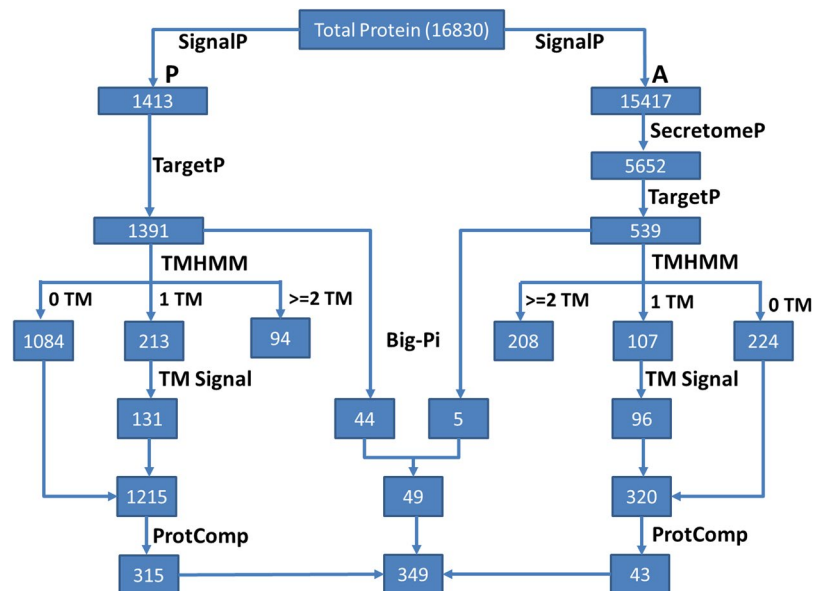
Total Protein (16830)

SignalP

SignalP

P

A

1413

15417

SecretomeP

5652

TargetP

TargetP

1391

539

TMHMM

TMHMM

0 TM

1 TM

>=2 TM

>=2 TM

1 TM

0 TM

1084

213

94

Big-Pi

208

107

224

TM Signal

TM Signal

131

44

5

96

1215

49

320

ProtComp

ProtComp

315

349

43